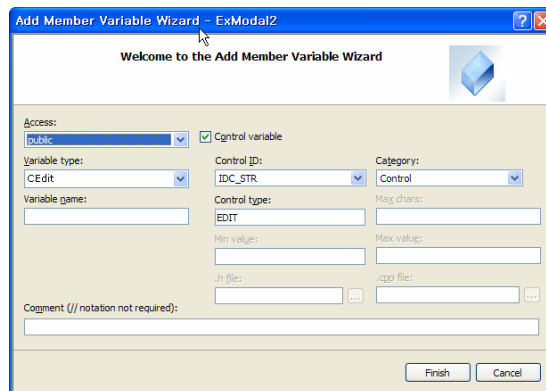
Add Member Variable Wizard - ExModal2

Welcome to the Add Member Variable Wizard

Access:
public
Control variable
Variable type:
CEdit
Control ID:
IDC_STR
Category:
Control
Variable name:
Control type:
EDIT
Max chars:
Min value:
Max value:
.h file:
...
.cpp file:
...
Comment (// notation not required):

Finish
Cancel